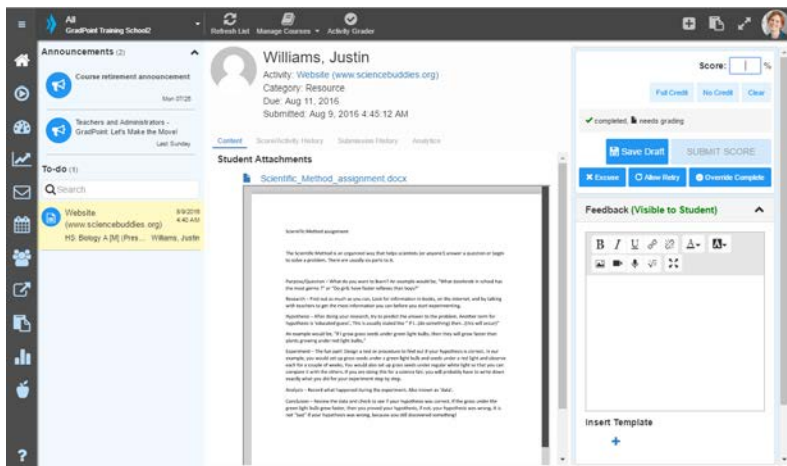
All
GradPoint Training School2

Refresh List
Manage Courses
Activity Grader

Announcements (2)

Course retirement announcement
Mon 07/25

Teachers and Administrators - GradPoint: Let's Make the Move!
Last Sunday

To-do (1)

Search

Website (www.sciencebuddies.org)
HS: Biology A [M] (Pres... Williams, Justin
8/9/2016 4:45 AM

Williams, Justin
Activity: Website (www.sciencebuddies.org)
Category: Resource
Due: Aug 11, 2016
Submitted: Aug 9, 2016 4:45:12 AM

Content
Score/Activity History
Submission History
Analytics

Student Attachments

Scientific_Method_assignment.docx

Scientific Method assignment

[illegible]

Score: %

Full Credit
No Credit
Clear

✔ completed, needs grading

Save Draft
SUBMIT SCORE

Excuse
Allow Retry
Override Complete

Feedback (Visible to Student)

B I U

Insert Template

+

?